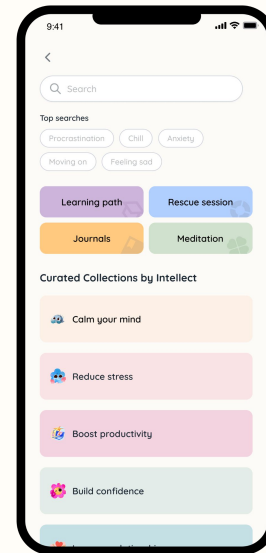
9:41

<

Search

Top searches

Procrastination

Chill

Anxiety

Moving on

Feeling sad

Learning path

Rescue session

Journals

Meditation

Curated Collections by Intellect

Calm your mind

Reduce stress

Boost productivity

Build confidence

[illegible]